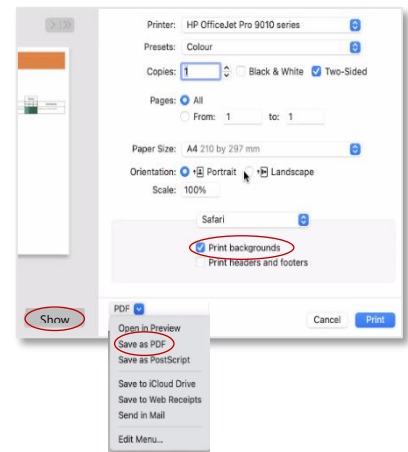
Printer: HP OfficeJet Pro 9010 series

Presets: Colour

Copies: 1 Black & White Two-Sided

Pages: All

From: 1 to: 1

Paper Size: A4 210 by 297 mm

Orientation: Portrait Landscape

Scale: 100%

Safari

Print backgrounds

Print headers and footers

Show

PDF

Cancel

Print

Open in Preview

Save as PDF

Save as PostScript

Save to iCloud Drive

Save to Web Receipts

Send in Mail

Edit Menu...